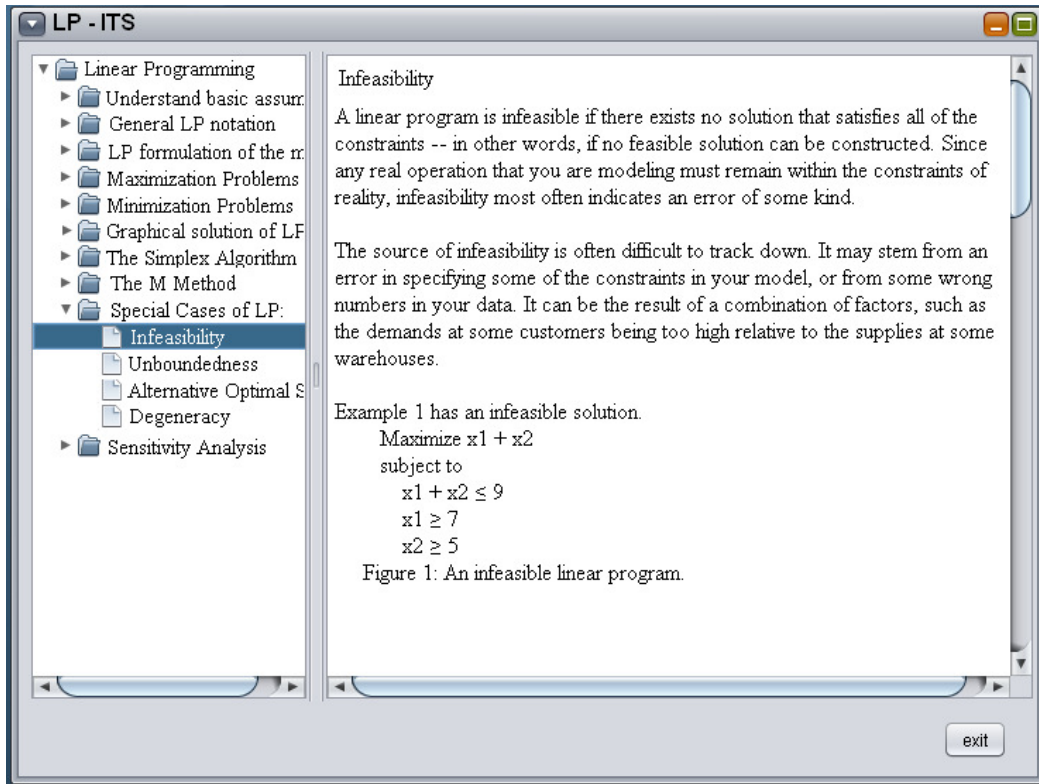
LP - ITS

Linear Programming
Understand basic assum
General LP notation
LP formulation of the m
Maximization Problems
Minimization Problems
Graphical solution of LF
The Simplex Algorithm
The M Method
Special Cases of LP:
Infeasibility
Unboundedness
Alternative Optimal S
Degeneracy
Sensitivity Analysis

Infeasibility

A linear program is infeasible if there exists no solution that satisfies all of the constraints -- in other words, if no feasible solution can be constructed. Since any real operation that you are modeling must remain within the constraints of reality, infeasibility most often indicates an error of some kind.

The source of infeasibility is often difficult to track down. It may stem from an error in specifying some of the constraints in your model, or from some wrong numbers in your data. It can be the result of a combination of factors, such as the demands at some customers being too high relative to the supplies at some warehouses.

Example 1 has an infeasible solution.
Maximize $x1 + x2$
subject to
$x1 + x2 \leq 9$
$x1 \geq 7$
$x2 \geq 5$
Figure 1: An infeasible linear program.

exit